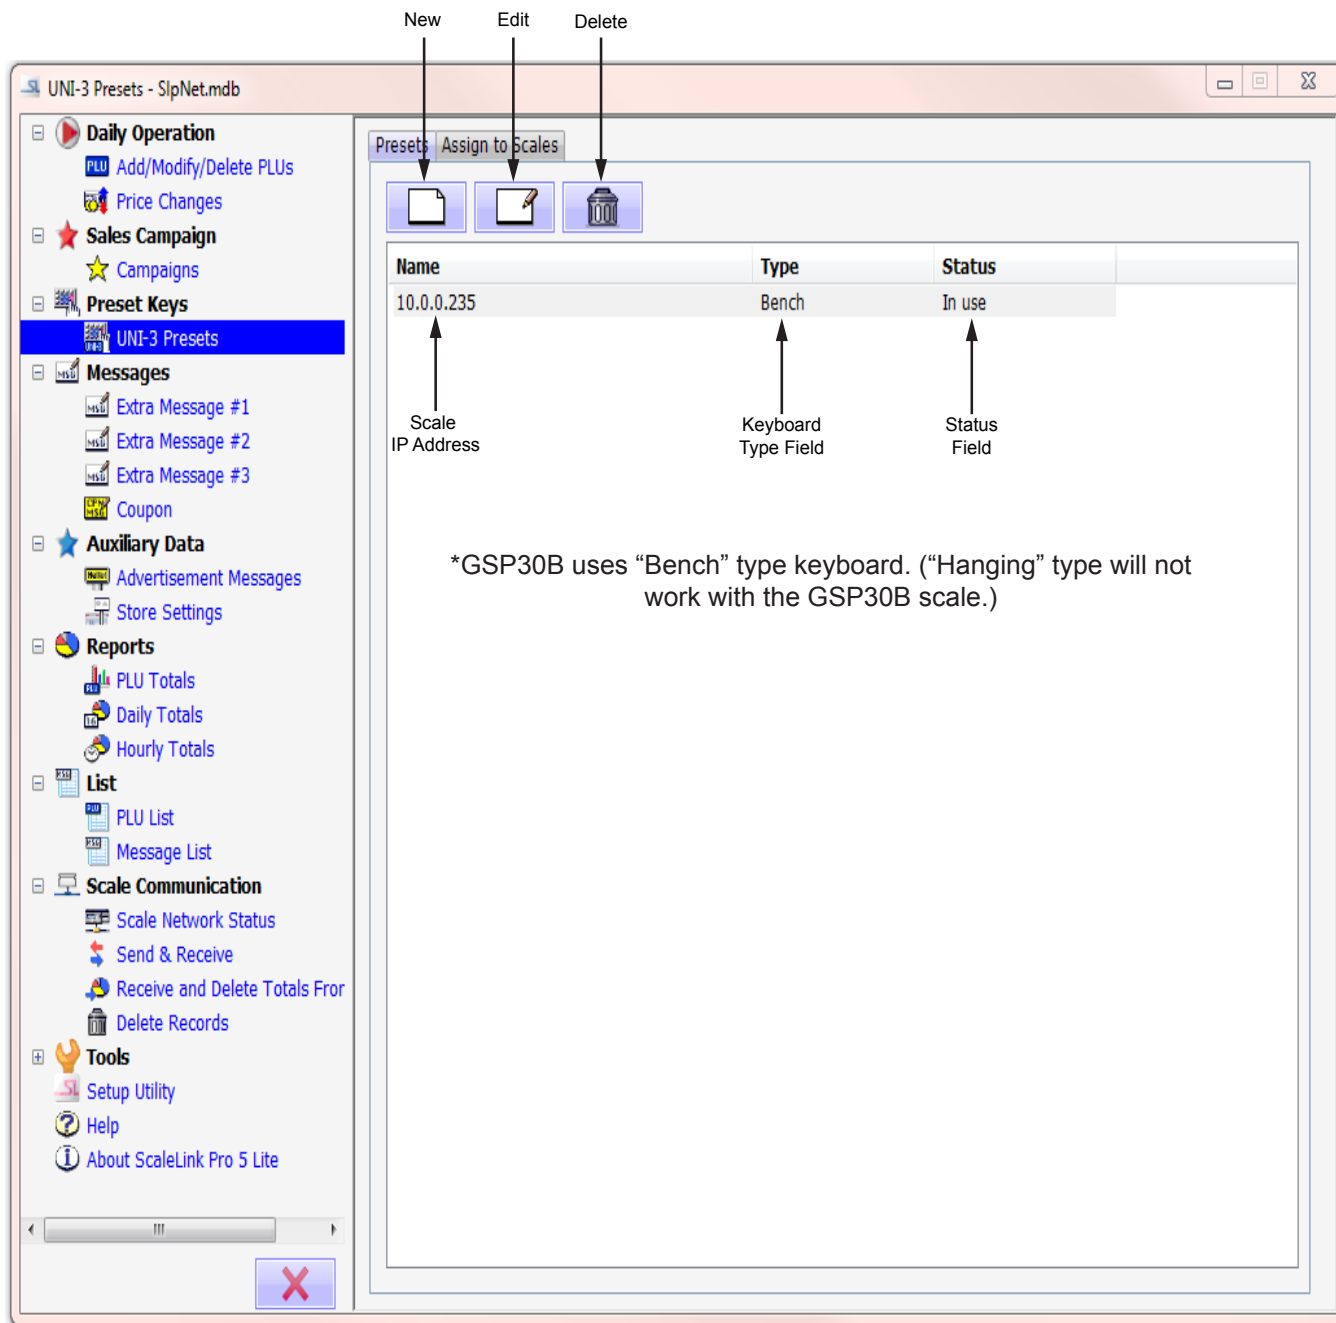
New Edit Delete

UNI-3 Presets - SlpNet.mdb

Daily Operation
Add/Modify/Delete PLUs
Price Changes
Sales Campaign
Campaigns
Preset Keys
UNI-3 Presets
Messages
Extra Message #1
Extra Message #2
Extra Message #3
Coupon
Auxiliary Data
Advertisement Messages
Store Settings
Reports
PLU Totals
Daily Totals
Hourly Totals
List
PLU List
Message List
Scale Communication
Scale Network Status
Send & Receive
Receive and Delete Totals Fror
Delete Records
Tools
Setup Utility
Help
About ScaleLink Pro 5 Lite

Presets Assign to Scales

| Name | Type | Status |
|---|---|---|
| 10.0.0.235 | Bench | In use |

Scale IP Address

Keyboard Type Field

Status Field

*GSP30B uses “Bench” type keyboard. (“Hanging” type will not work with the GSP30B scale.)